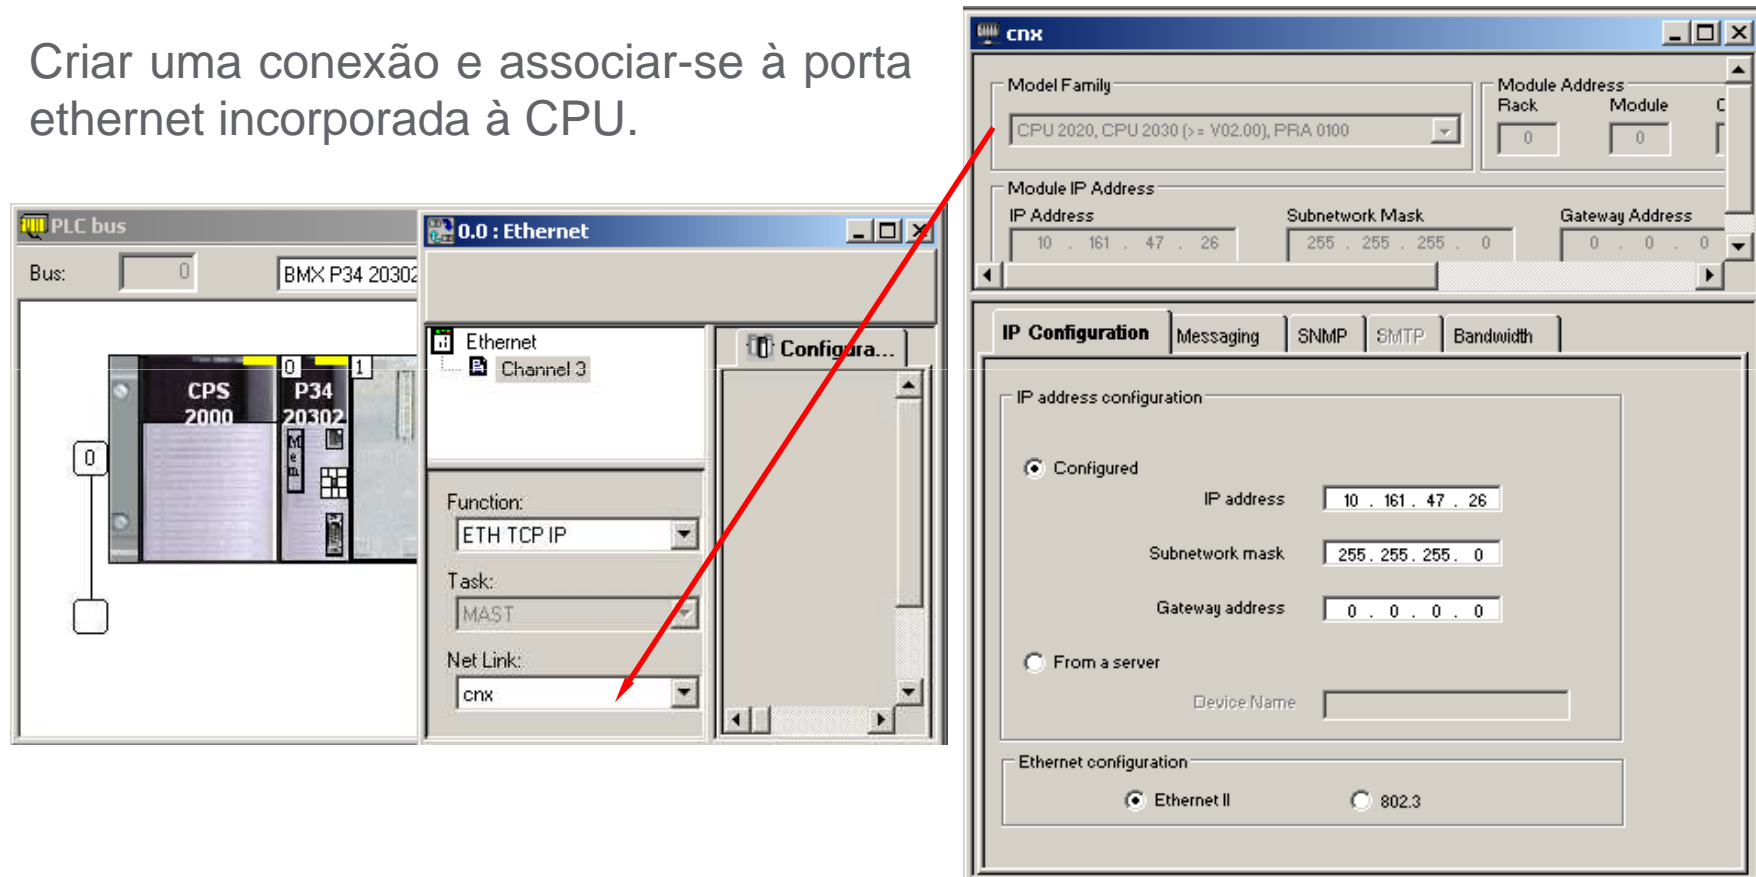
Criar uma conexão e associar-se à porta ethernet incorporada à CPU.

PLC bus

Bus: 0 BMX P34 20302

0 1

CPS 2000

P34 20302

0

0.0 : Ethernet

Ethernet
Channel 3

Configura...

Function:
ETH TCP IP

Task:
MAST

Net Link:
cnx

cnx

Model Family
CPU 2020, CPU 2030 (>= V02.00), PRA 0100

Module Address
Rack Module C
0 0

Module IP Address
IP Address 10 . 161 . 47 . 26
Subnetwork Mask 255 . 255 . 255 . 0
Gateway Address 0 . 0 . 0

IP Configuration | Messaging | SNMP | SMTP | Bandwidth

IP address configuration

Configured

IP address 10 . 161 . 47 . 26

Subnetwork mask 255 . 255 . 255 . 0

Gateway address 0 . 0 . 0 . 0

From a server

Device Name

Ethernet configuration

Ethernet II 802.3